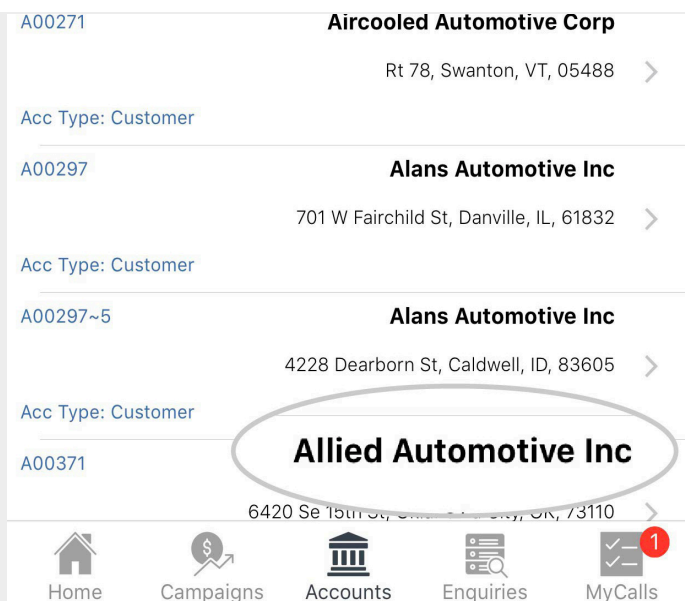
A00271 Aircooled Automotive Corp

Rt 78, Swanton, VT, 05488

Acc Type: Customer

A00297 Alans Automotive Inc

701 W Fairchild St, Danville, IL, 61832

Acc Type: Customer

A00297~5 Alans Automotive Inc

4228 Dearborn St, Caldwell, ID, 83605

Acc Type: Customer

A00371 Allied Automotive Inc

6420 Se 15th St, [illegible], OK, 73110

Home Campaigns Accounts Enquiries 1 MyCalls